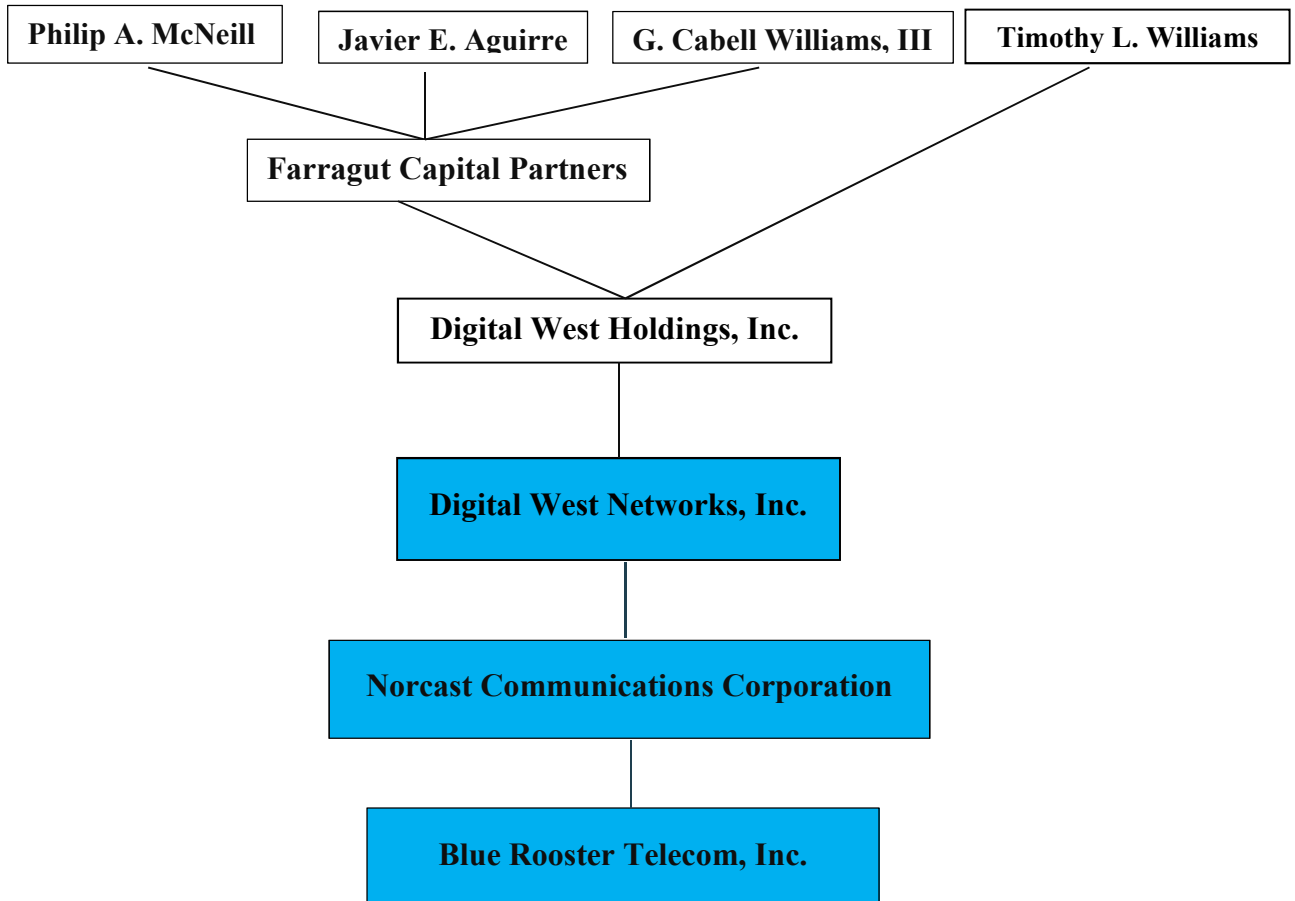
Philip A. McNeill

Javier E. Aguirre

G. Cabell Williams, III

Timothy L. Williams

Farragut Capital Partners

Digital West Holdings, Inc.

Digital West Networks, Inc.

Norcast Communications Corporation

Blue Rooster Telecom, Inc.